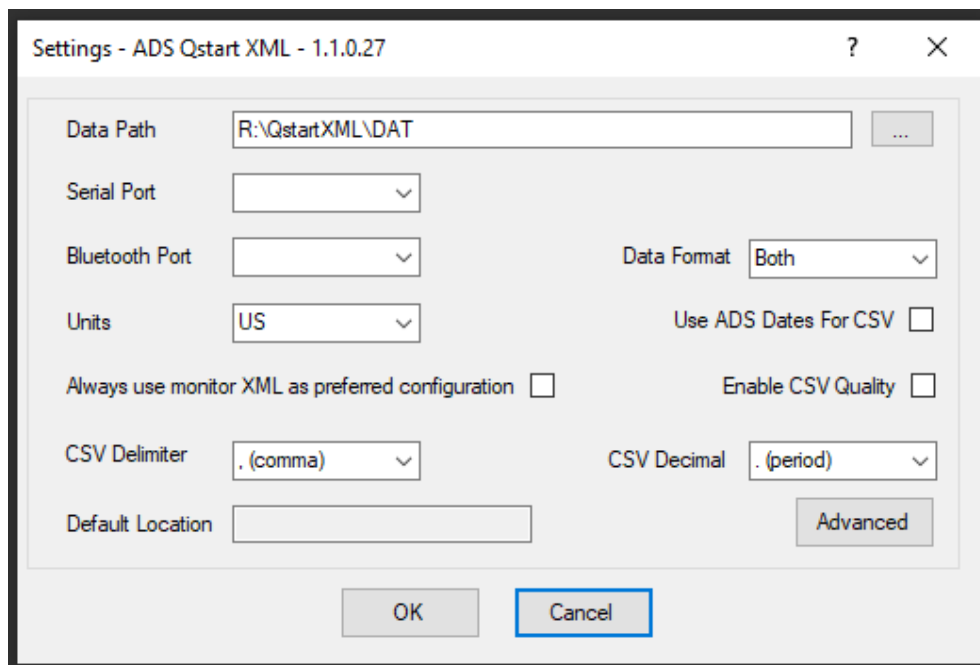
Settings - ADS Qstart XML - 1.1.0.27

?

X

Data Path R:\QstartXML\DAT ...

Serial Port

Bluetooth Port

Data Format Both

Units US

Use ADS Dates For CSV

Always use monitor XML as preferred configuration

Enable CSV Quality

CSV Delimiter , (comma)

CSV Decimal . (period)

Default Location

Advanced

OK

Cancel